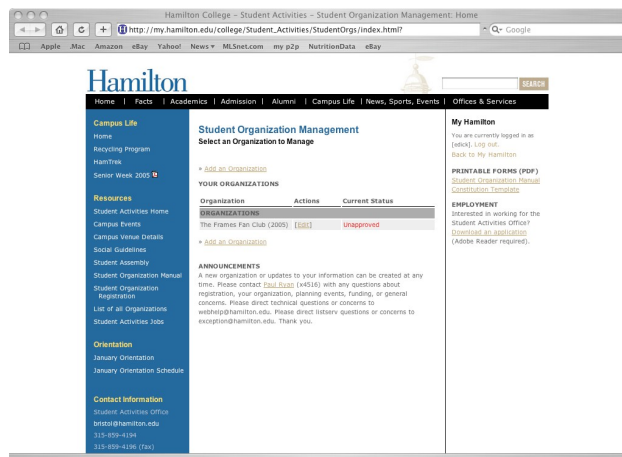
Hamilton College – Student Activities – Student Organization Management: Home

http://my.hamilton.edu/college/Student_Activities/StudentOrgs/index.html?

Q- Google

Apple .Mac Amazon eBay Yahoo! News ▾ MLSnet.com my p2p NutritionData eBay

Hamilton

SEARCH

Home | Facts | Academics | Admission | Alumni | Campus Life | News, Sports, Events | Offices & Services

Campus Life
Home
Recycling Program
HamTrek
Senior Week 2005

Resources
Student Activities Home
Campus Events
Campus Venue Details
Social Guidelines
Student Assembly
Student Organization Manual
Student Organization Registration
List of all Organizations
Student Activities Jobs

Orientation
January Orientation
January Orientation Schedule

Contact Information
Student Activities Office
bristol@hamilton.edu
315-859-4194
315-859-4196 (fax)

Student Organization Management
Select an Organization to Manage

» Add an Organization

YOUR ORGANIZATIONS

| Organization | Actions | Current Status |
|---|---|---|
| ORGANIZATIONS | | |
| The Frames Fan Club (2005) | [Edit] | Unapproved |

» Add an Organization

ANNOUNCEMENTS
A new organization or updates to your information can be created at any time. Please contact Paul Ryan (x4516) with any questions about registration, your organization, planning events, funding, or general concerns. Please direct technical questions or concerns to webhelp@hamilton.edu. Please direct listserv questions or concerns to exception@hamilton.edu. Thank you.

My Hamilton
You are currently logged in as [edick]. Log out.
Back to My Hamilton

PRINTABLE FORMS (PDF)
Student Organization Manual
Constitution Template

EMPLOYMENT
Interested in working for the Student Activities Office?
Download an application
(Adobe Reader required).